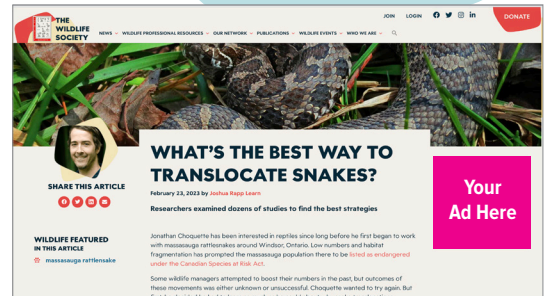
THE WILDLIFE SOCIETY

JOIN LOGIN DONATE

NEWS WILDLIFE PROFESSIONAL RESOURCES OUR NETWORK PUBLICATIONS WILDLIFE EVENTS WHO WE ARE

SHARE THIS ARTICLE

WHAT'S THE BEST WAY TO TRANSLOCATE SNAKES?

February 23, 2023 by Joshua Rapp Learn

Researchers examined dozens of studies to find the best strategies

Your Ad Here

WILDLIFE FEATURED IN THIS ARTICLE

massasauga rattlesnake

Jonathan Choquette has been interested in reptiles since long before he first began to work with massasauga rattlesnakes around Windsor, Ontario. Low numbers and habitat fragmentation has prompted the massasauga population there to be listed as endangered under the Canadian Species at Risk Act.

Some wildlife managers attempted to boost their numbers in the past, but outcomes of these movements was either unknown or unsuccessful. Choquette wanted to try again. But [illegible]